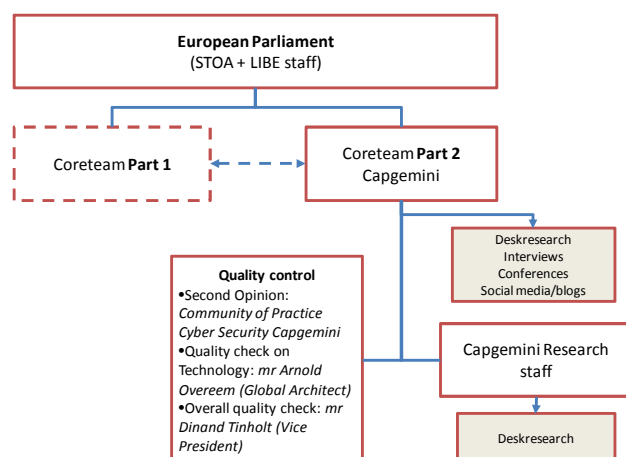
European Parliament
(STOA + LIBE staff)

Coreteam Part 1

Coreteam Part 2
Capgemini

Deskresearch
Interviews
Conferences
Social media/blogs

Quality control
•Second Opinion: Community of Practice Cyber Security Capgemini
•Quality check on Technology: mr Arnold Overeem (Global Architect)
•Overall quality check: mr Dinand Tinholt (Vice President)

Capgemini Research staff

Deskresearch